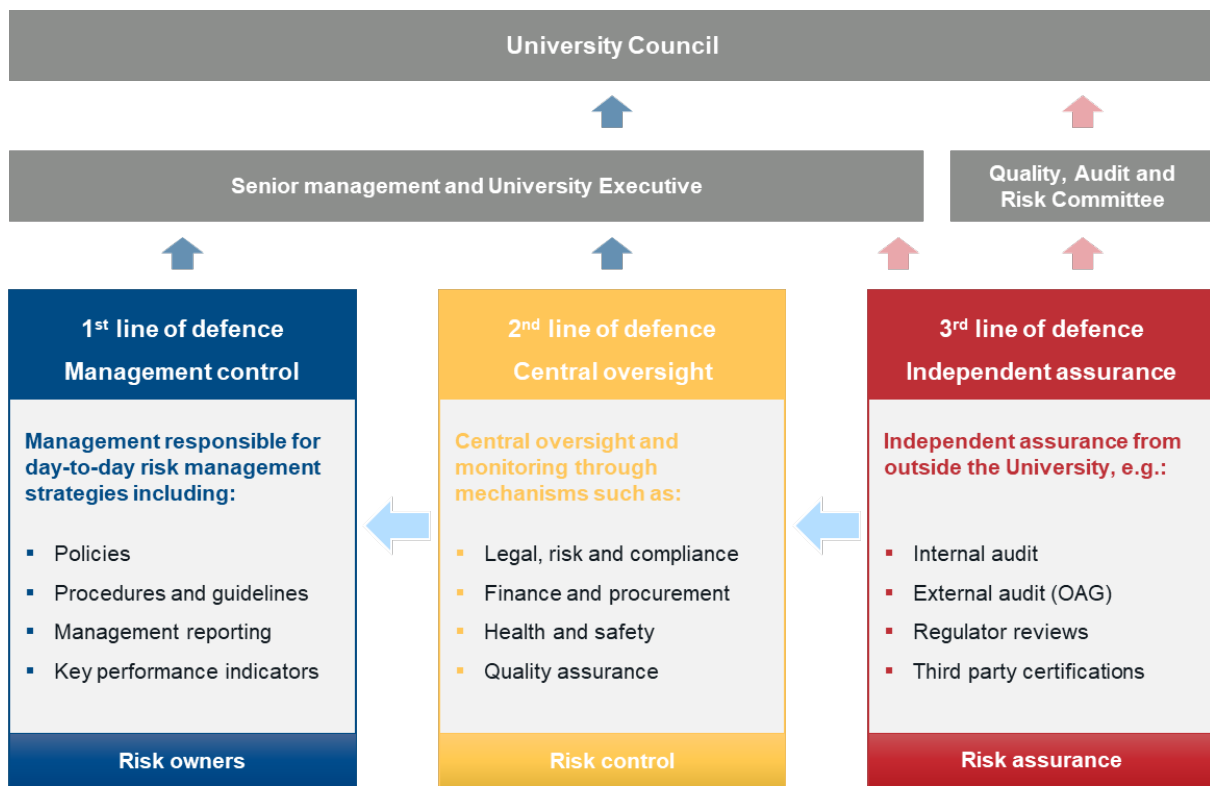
University Council

Senior management and University Executive

Quality, Audit and Risk Committee

1$^{st}$ line of defence
Management control

Management responsible for day-to-day risk management strategies including:

- Policies
- Procedures and guidelines
- Management reporting
- Key performance indicators

Risk owners

2$^{nd}$ line of defence
Central oversight

Central oversight and monitoring through mechanisms such as:

- Legal, risk and compliance
- Finance and procurement
- Health and safety
- Quality assurance

Risk control

3$^{rd}$ line of defence
Independent assurance

Independent assurance from outside the University, e.g.:

- Internal audit
- External audit (OAG)
- Regulator reviews
- Third party certifications

Risk assurance